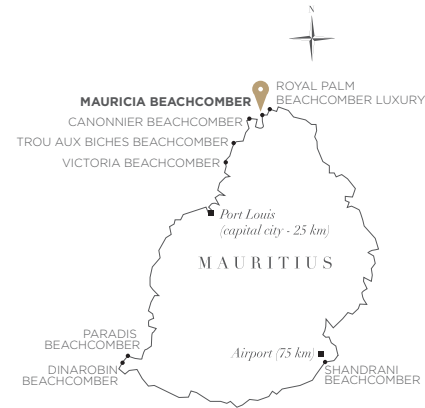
N

ROYAL PALM
BEACHCOMBER LUXURY

MAURICIA BEACHCOMBER
CANONNIER BEACHCOMBER
TROU AUX BICHES BEACHCOMBER
VICTORIA BEACHCOMBER

Port Louis
(capital city - 25 km)

MAURITIUS

PARADIS
BEACHCOMBER
DINAROBIN
BEACHCOMBER

Airport (75 km)
SHANDRANI
BEACHCOMBER